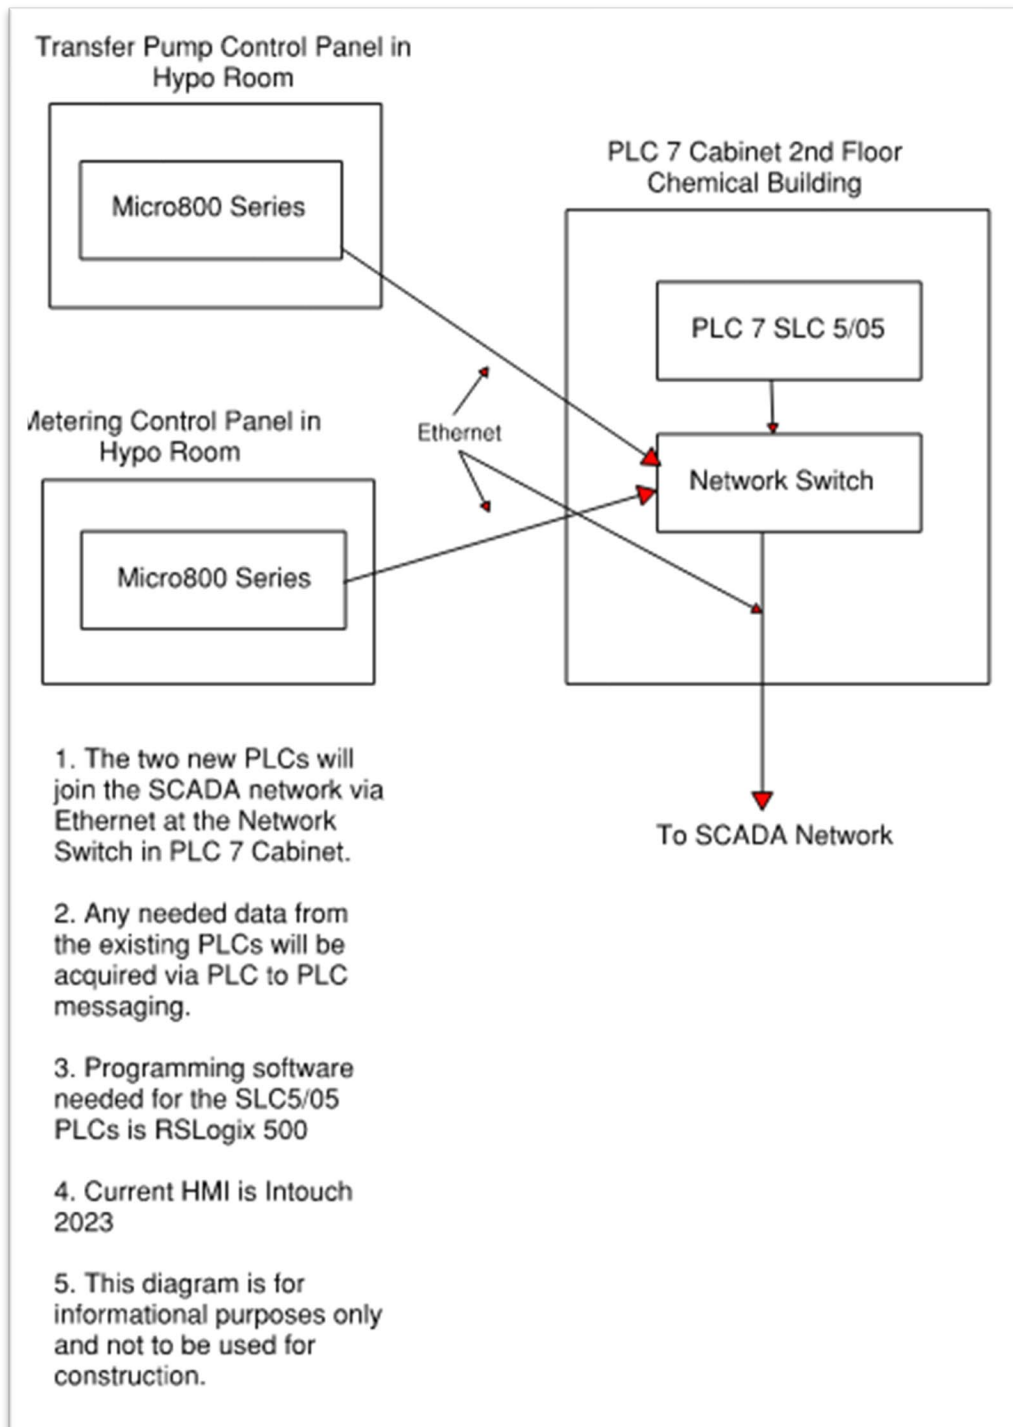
Transfer Pump Control Panel in Hypo Room

Micro800 Series

PLC 7 Cabinet 2nd Floor Chemical Building

PLC 7 SLC 5/05

Ethernet

Network Switch

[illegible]etering Control Panel in Hypo Room

Micro800 Series

To SCADA Network

1. The two new PLCs will join the SCADA network via Ethernet at the Network Switch in PLC 7 Cabinet.

2. Any needed data from the existing PLCs will be acquired via PLC to PLC messaging.

3. Programming software needed for the SLC5/05 PLCs is RSLogix 500

4. Current HMI is Intouch 2023

5. This diagram is for informational purposes only and not to be used for construction.